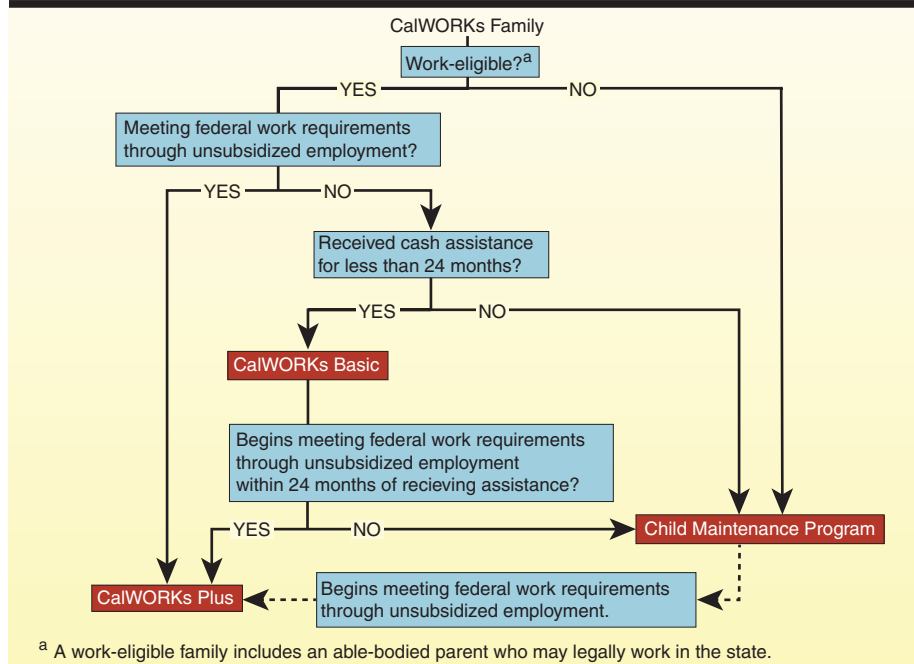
CalWORKs Family

Work-eligible?$^{a}$

YES

NO

Meeting federal work requirements through unsubsidized employment?

YES

NO

Received cash assistance for less than 24 months?

YES

NO

CalWORKs Basic

Begins meeting federal work requirements through unsubsidized employment within 24 months of recieving assistance?

YES

NO

Child Maintenance Program

CalWORKs Plus

Begins meeting federal work requirements through unsubsidized employment.

$^{a}$ A work-eligible family includes an able-bodied parent who may legally work in the state.